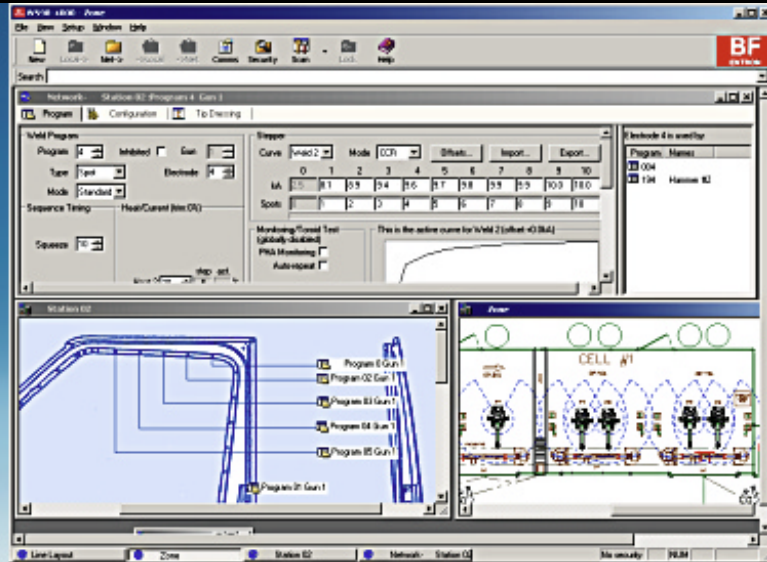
WV6 4000 Zone

File View Setup Window Help

New Local-V Net-V Cameras Security Scan Lock Help

BF

Search

Network Station 02 Program 4 Gun 1

Program Configuration Tip Dressing

Weld Program

Program 4 Inhibited Gun

Type Spot Electrode 4

Mode Standard

Sequence Timing

Heat/Current (kA)

Squeeze 10

Stepper

Curve Weld 2 Mode CCR Offsets... Import... Export...

| | 0 | 1 | 2 | 3 | 4 | 5 | 6 | 7 | 8 | 9 | 10 |
|---|---|---|---|---|---|---|---|---|---|---|---|
| kA | 2.5 | 8.1 | 8.9 | 9.4 | 9.6 | 9.7 | 9.8 | 9.9 | 9.9 | 10.0 | 10.0 |
| Spots | | 1 | 2 | 3 | 4 | 5 | 6 | 7 | 8 | 9 | 10 |

Monitoring/Toroid Test (globally disabled)

PHA Monitoring

Auto-repeat

This is the active curve for Weld 2 (offset +0.0kA)

Electrode 4 is used by

| Program | Names |
|---|---|
| 004 | |
| 104 | Hammer #2 |

Station 02

Program 0 Gun 1

Program 02 Gun 1

Program 03 Gun 1

Program 04 Gun 1

Program 05 Gun 1

Program 01 Gun 1

Zone

CELL #1

Line Layout Zone Station 02 Network Station 02 No security NUM